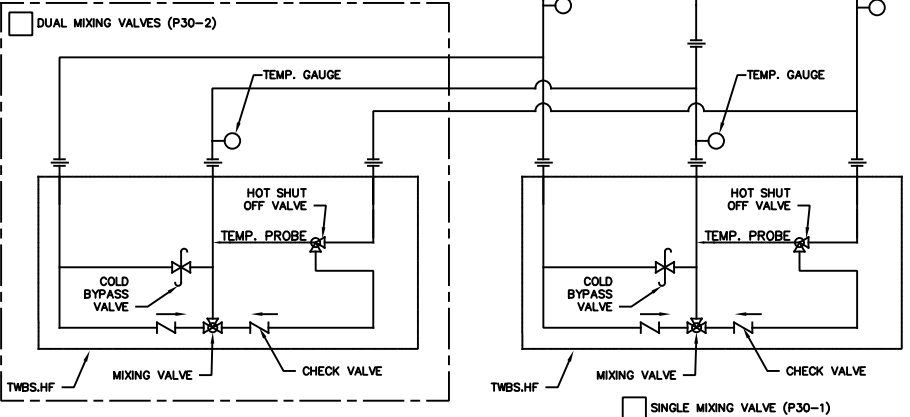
DUAL MIXING VALVES (P30-2)

TEMP. GAUGE

HOT SHUT OFF VALVE

TEMP. PROBE

COLD BYPASS VALVE

MIXING VALVE

CHECK VALVE

TWBS.HF

TEMP. GAUGE

HOT SHUT OFF VALVE

TEMP. PROBE

COLD BYPASS VALVE

MIXING VALVE

CHECK VALVE

TWBS.HF

SINGLE MIXING VALVE (P30-1)